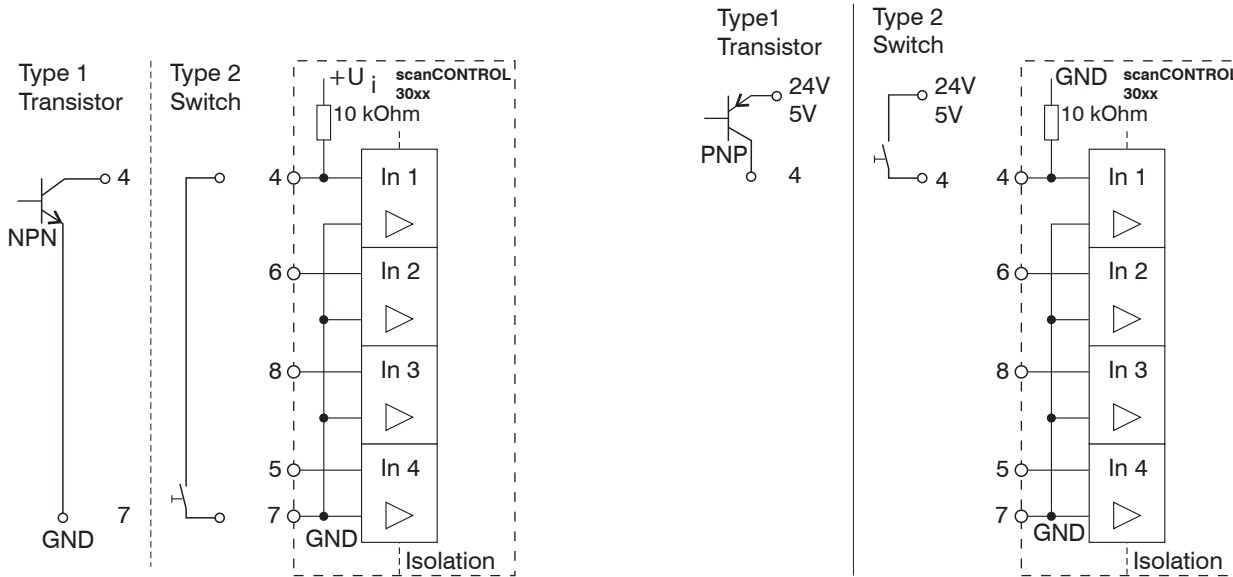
Type 1 Transistor

Type 2 Switch

$+U_i$

scanCONTROL 30xx

10 kOhm

4

NPN

4

In 1

6

In 2

8

In 3

5

In 4

GND

7

7

GND

Isolation

Type1 Transistor

Type 2 Switch

24V 5V

PNP

4

24V 5V

4

GND

scanCONTROL 30xx

10 kOhm

4

In 1

6

In 2

8

In 3

5

In 4

7

GND

Isolation